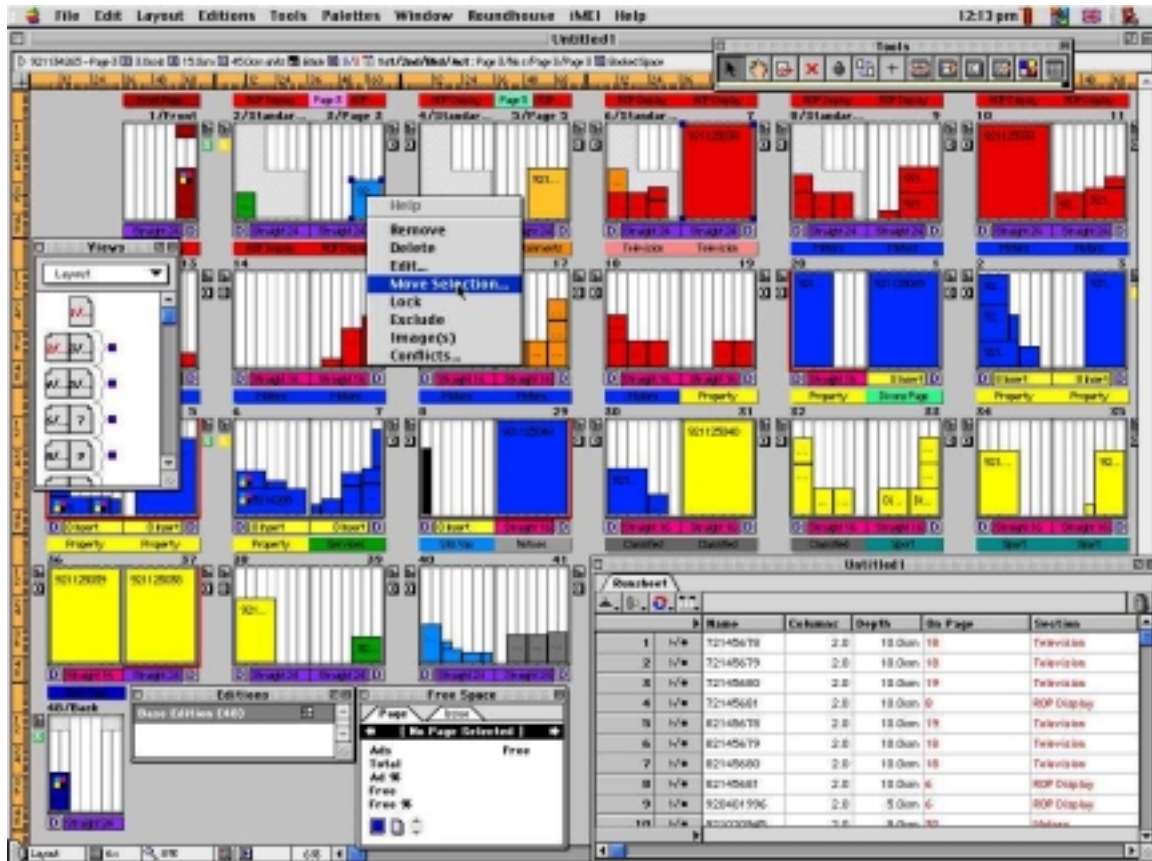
File Edit Layout Editions Tools Palettes Window Roundhouse iMEI Help
12:13 pm
Untitled1
Tools
1/Front
2/Standar...
3/Page 3
4/Standar...
5/Page 5
6/Standar...
7
8/Standar...
9
10
11
Help
Remove
Delete
Edit...
Move Selection...
Lock
Exclude
Image(s)
Conflicts...
Views
Layout
14
17
18
19
20
1
2
3
6
7
8
29
30
31
32
33
34
35
921125040
36
37
38
39
40
41
921125039
921125050
Property
Property
Property
Services
Classified
Classified
Classified
Sport
Sport
Sport
Property
Store Page
Property
Property
Television
Television
Untitled1
Runsheet
| | Name | Columns | Depth | On Page | Section |
|---|---|---|---|---|---|
| 1 | | 72145678 | 2.0 | 10.0cm | 18 | Television |
| 2 | | 72145679 | 2.0 | 10.0cm | 18 | Television |
| 3 | | 72145680 | 2.0 | 10.0cm | 19 | Television |
| 4 | | 72145681 | 2.0 | 10.0cm | 8 | ROP Display |
| 5 | | 82145678 | 2.0 | 10.0cm | 19 | Television |
| 6 | | 82145679 | 2.0 | 10.0cm | 18 | Television |
| 7 | | 82145680 | 2.0 | 10.0cm | 18 | Television |
| 8 | | 82145681 | 2.0 | 10.0cm | 6 | ROP Display |
| 9 | | 920401996 | 2.0 | 5.0cm | 6 | ROP Display |
| 10 | | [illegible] | | | | |
48/Back
Editions
Base Edition (48)
Free Space
Page
No Page Selected
Ads
Free
Total
Ad %
Free
Free %
Layout